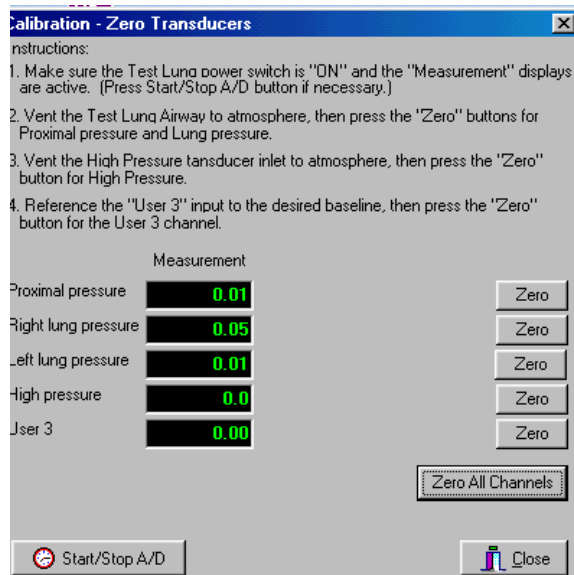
Calibration - Zero Transducers

nstructions:

1. Make sure the Test Lung power switch is "ON" and the "Measurement" displays are active. (Press Start/Stop A/D button if necessary.)

2. Vent the Test Lung Airway to atmosphere, then press the "Zero" buttons for Proximal pressure and Lung pressure.

3. Vent the High Pressure tansducer inlet to atmosphere, then press the "Zero" button for High Pressure.

4. Reference the "User 3" input to the desired baseline, then press the "Zero" button for the User 3 channel.

Measurement

| | | |
|---|---|---|
| Proximal pressure | 0.01 | Zero |
| Right lung pressure | 0.05 | Zero |
| Left lung pressure | 0.01 | Zero |
| High pressure | 0.0 | Zero |
| User 3 | 0.00 | Zero |

Zero All Channels

Start/Stop A/D

Close